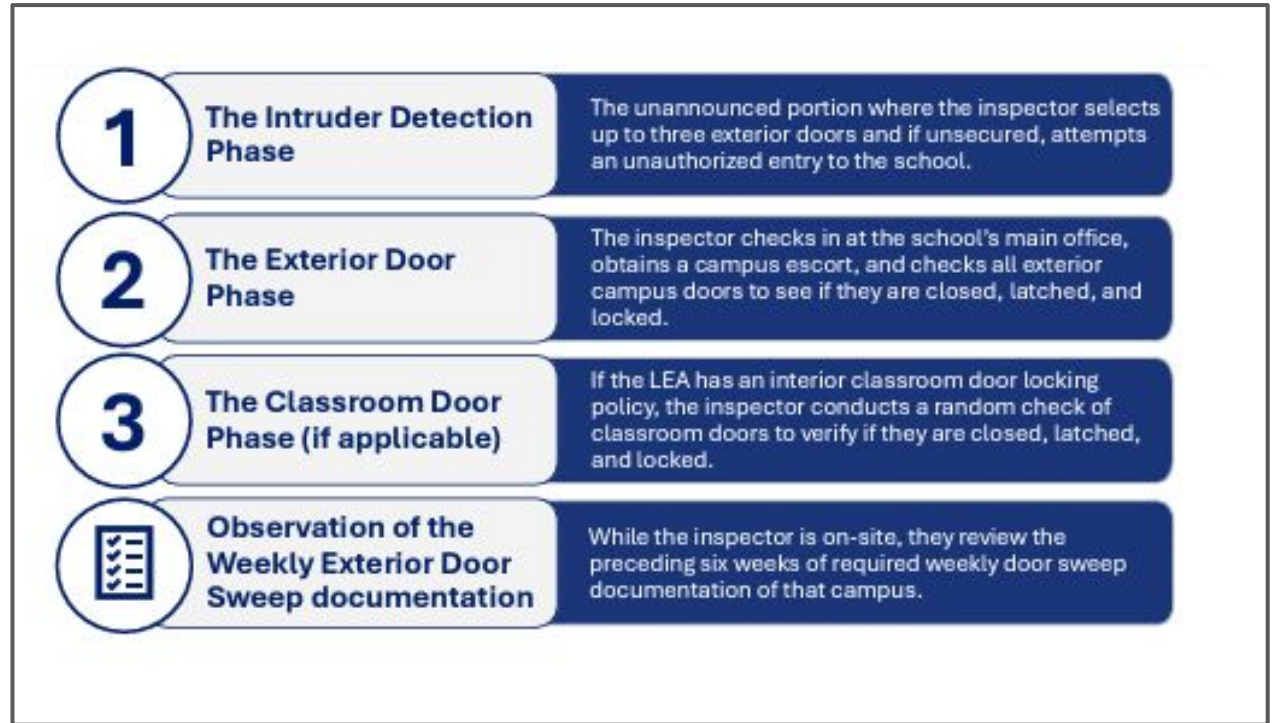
1

The Intruder Detection Phase

The unannounced portion where the inspector selects up to three exterior doors and if unsecured, attempts an unauthorized entry to the school.

2

The Exterior Door Phase

The inspector checks in at the school's main office, obtains a campus escort, and checks all exterior campus doors to see if they are closed, latched, and locked.

3

The Classroom Door Phase (if applicable)

If the LEA has an interior classroom door locking policy, the inspector conducts a random check of classroom doors to verify if they are closed, latched, and locked.

Observation of the Weekly Exterior Door Sweep documentation

While the inspector is on-site, they review the preceding six weeks of required weekly door sweep documentation of that campus.